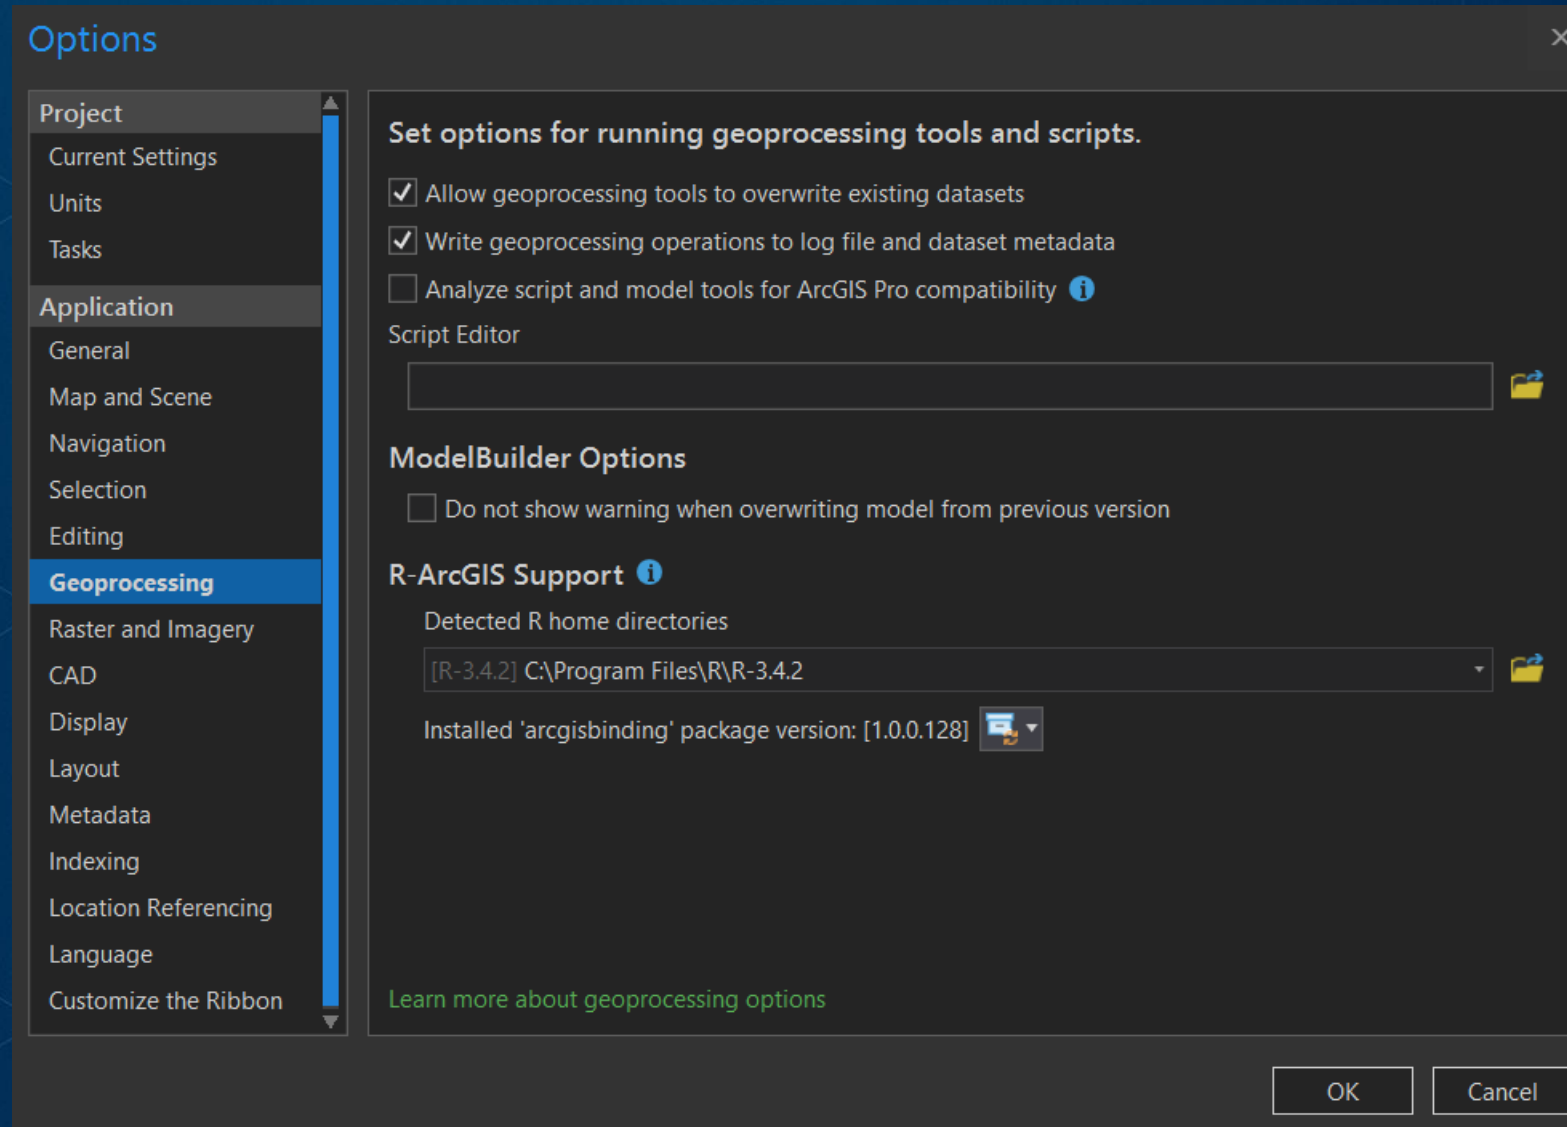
Options

Project
Current Settings
Units
Tasks
Application
General
Map and Scene
Navigation
Selection
Editing
Geoprocessing
Raster and Imagery
CAD
Display
Layout
Metadata
Indexing
Location Referencing
Language
Customize the Ribbon

Set options for running geoprocessing tools and scripts.

Allow geoprocessing tools to overwrite existing datasets

Write geoprocessing operations to log file and dataset metadata

Analyze script and model tools for ArcGIS Pro compatibility

Script Editor

ModelBuilder Options

Do not show warning when overwriting model from previous version

R-ArcGIS Support

Detected R home directories

[R-3.4.2] C:\Program Files\R\R-3.4.2

Installed 'arcgisbinding' package version: [1.0.0.128]

Learn more about geoprocessing options

OK
Cancel